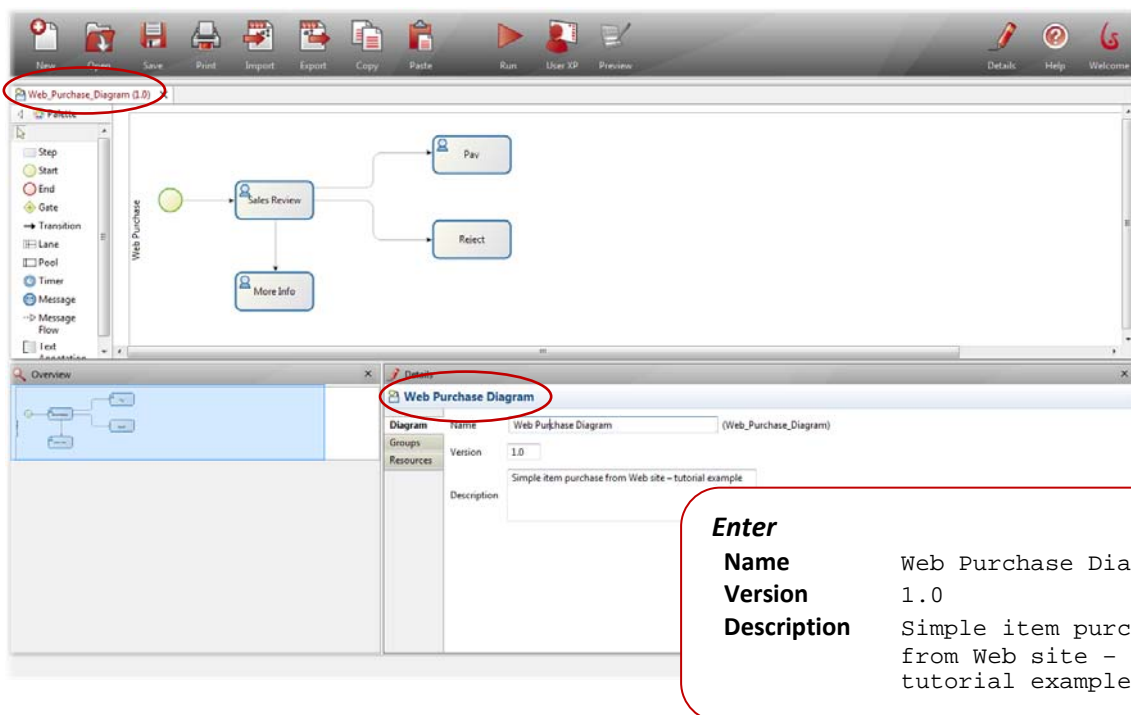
New Open Save Print Import Export Copy Paste Run User XP Preview Details Help Welcome

Web_Purchase_Diagram (1.0) ×

Palette

Step
Start
End
Gate
Transition
Lane
Pool
Timer
Message
Message Flow
Text Annotation

Web Purchase

Sales Review

Pay

Reject

More Info

Overview ×

Details ×

Web Purchase Diagram

Diagram
Groups
Resources

Name Web Purchase Diagram (Web_Purchase_Diagram)

Version 1.0

Description Simple item purchase from Web site – tutorial example

Enter
Name Web Purchase Dia
Version 1.0
Description Simple item purc from Web site – tutorial example